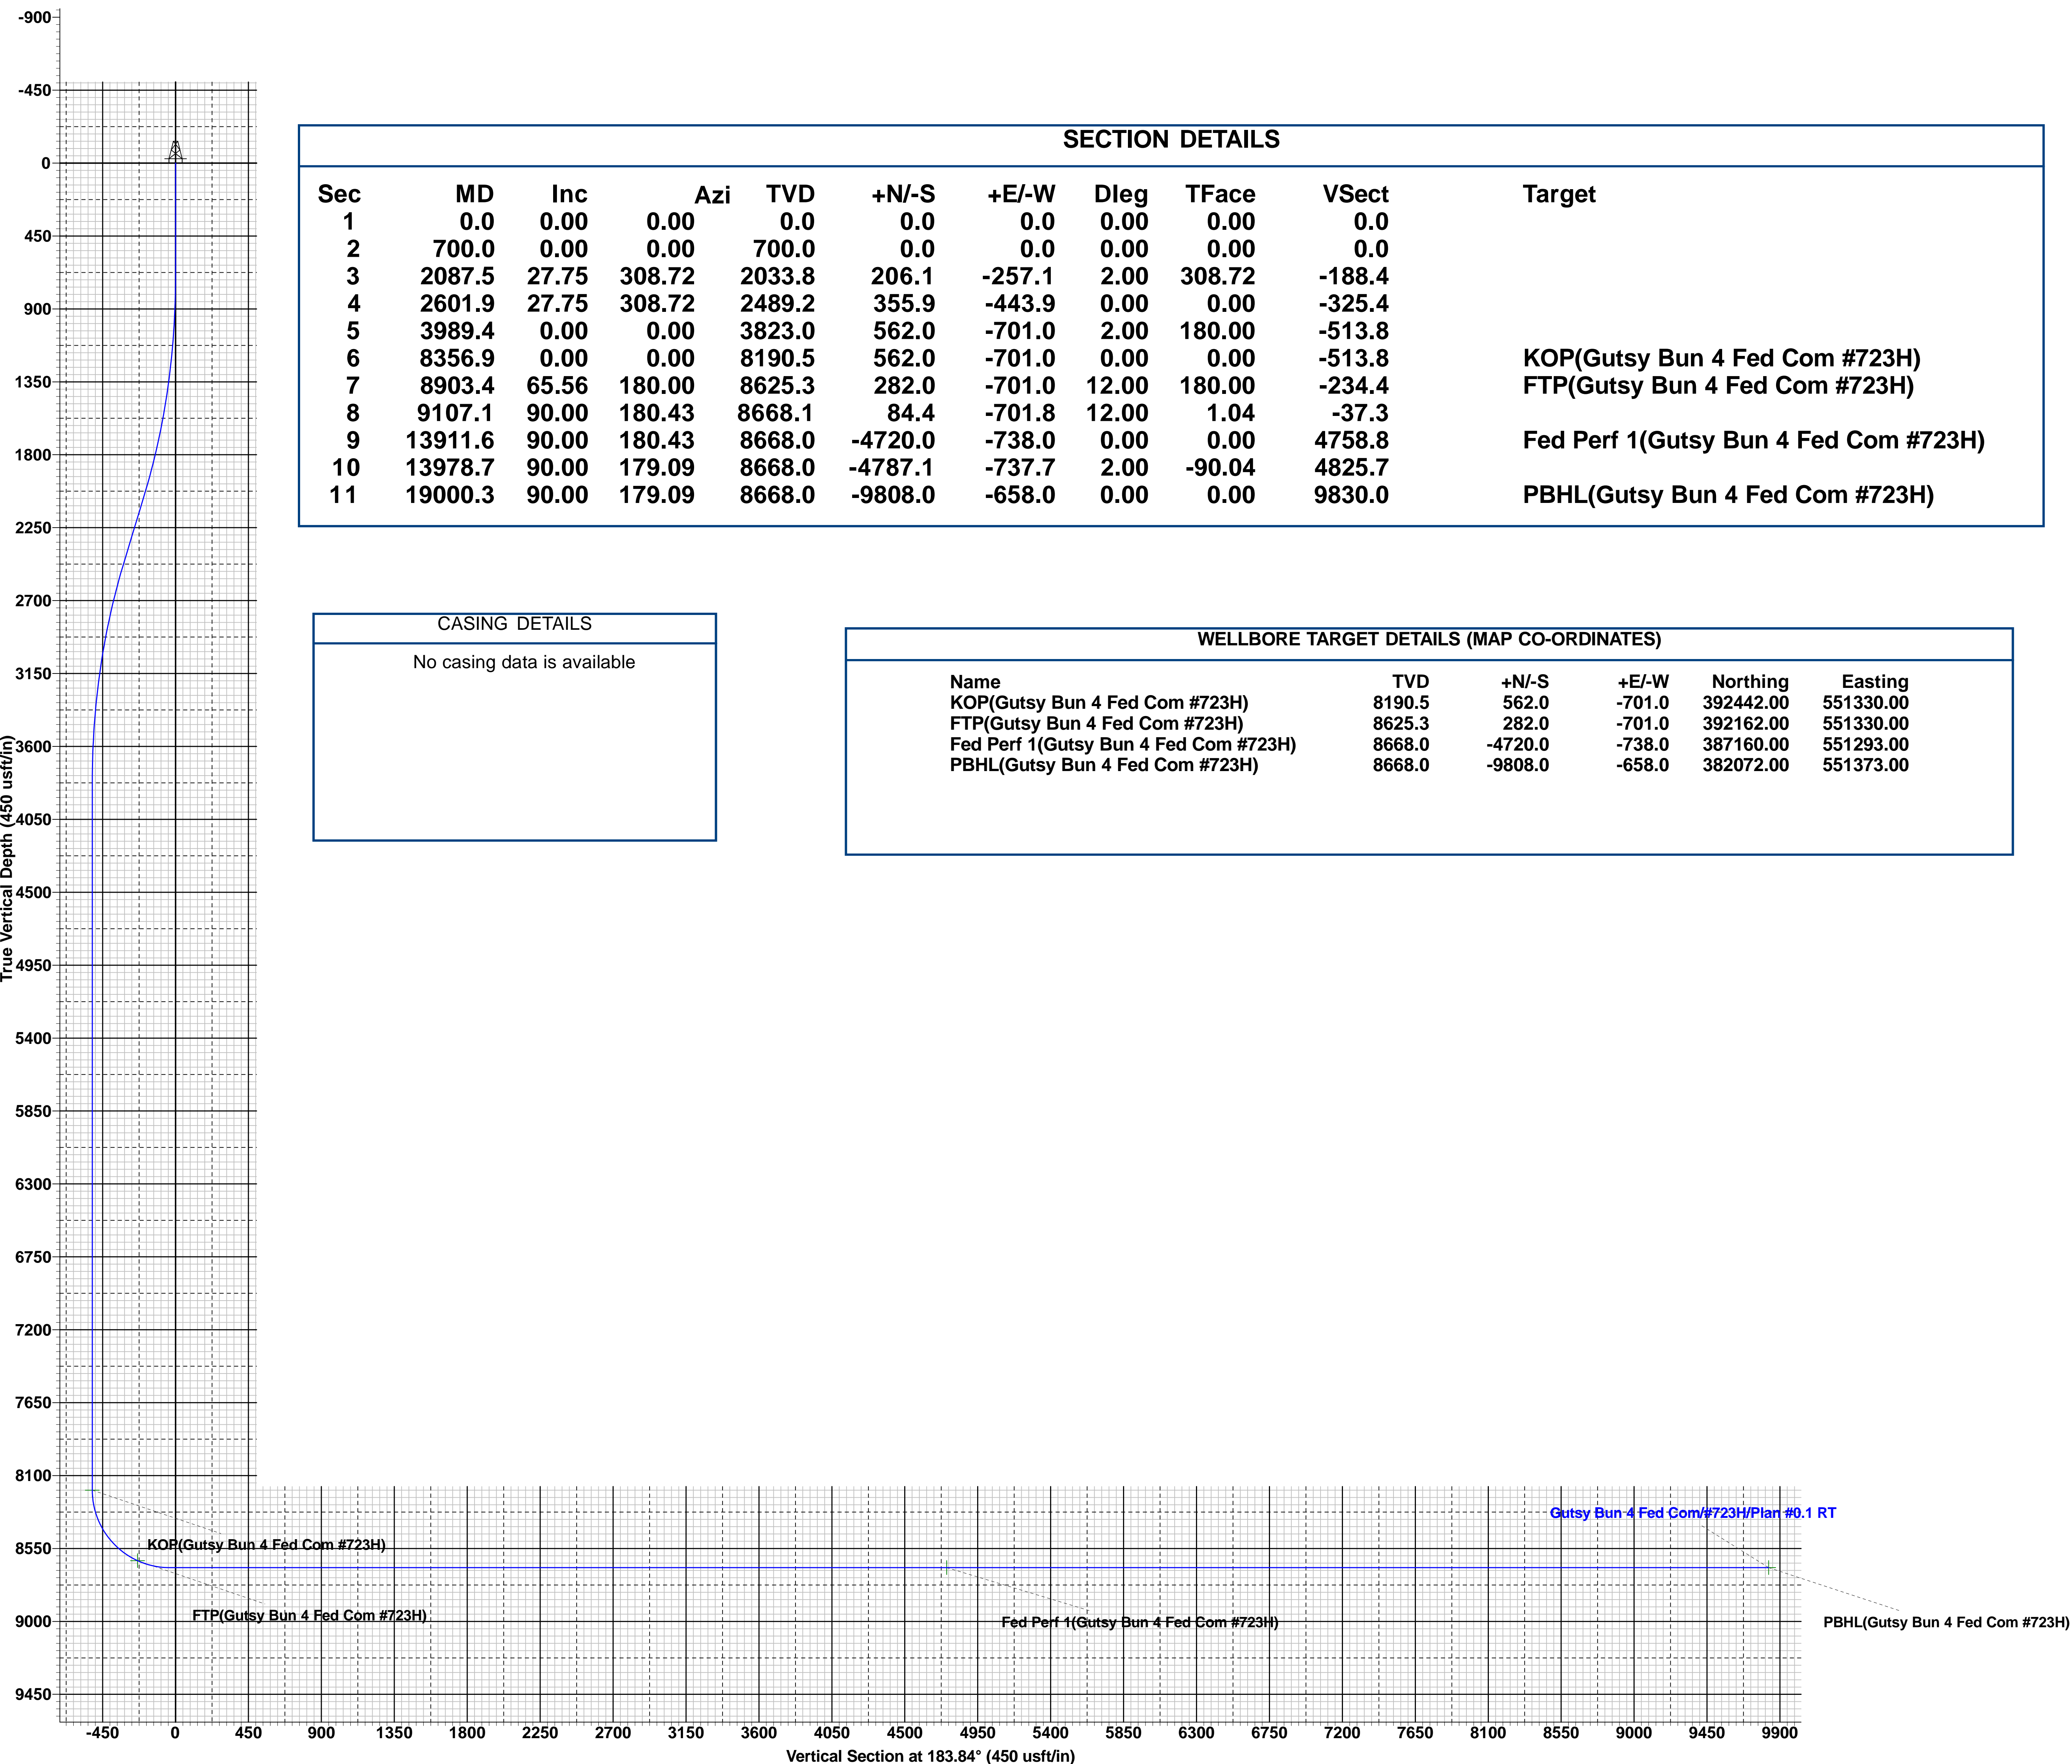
-900
-450
0
450
900
1350
1800
2250
2700
3150
3600
4050
4500
4950
5400
5850
6300
6750
7200
7650
8100
8550
9000
9450

True Vertical Depth (450 usft/in)

SECTION DETAILS

| Sec | MD | Inc | Azi | TVD | +N/-S | +E/-W | Dleg | TFace | VSect | Target |
|---|---|---|---|---|---|---|---|---|---|---|
| 1 | 0.0 | 0.00 | 0.00 | 0.0 | 0.0 | 0.0 | 0.00 | 0.00 | 0.0 | |
| 2 | 700.0 | 0.00 | 0.00 | 700.0 | 0.0 | 0.0 | 0.00 | 0.00 | 0.0 | |
| 3 | 2087.5 | 27.75 | 308.72 | 2033.8 | 206.1 | -257.1 | 2.00 | 308.72 | -188.4 | |
| 4 | 2601.9 | 27.75 | 308.72 | 2489.2 | 355.9 | -443.9 | 0.00 | 0.00 | -325.4 | |
| 5 | 3989.4 | 0.00 | 0.00 | 3823.0 | 562.0 | -701.0 | 2.00 | 180.00 | -513.8 | |
| 6 | 8356.9 | 0.00 | 0.00 | 8190.5 | 562.0 | -701.0 | 0.00 | 0.00 | -513.8 | KOP(Gutsy Bun 4 Fed Com #723H) |
| 7 | 8903.4 | 65.56 | 180.00 | 8625.3 | 282.0 | -701.0 | 12.00 | 180.00 | -234.4 | FTP(Gutsy Bun 4 Fed Com #723H) |
| 8 | 9107.1 | 90.00 | 180.43 | 8668.1 | 84.4 | -701.8 | 12.00 | 1.04 | -37.3 | |
| 9 | 13911.6 | 90.00 | 180.43 | 8668.0 | -4720.0 | -738.0 | 0.00 | 0.00 | 4758.8 | Fed Perf 1(Gutsy Bun 4 Fed Com #723H) |
| 10 | 13978.7 | 90.00 | 179.09 | 8668.0 | -4787.1 | -737.7 | 2.00 | -90.04 | 4825.7 | |
| 11 | 19000.3 | 90.00 | 179.09 | 8668.0 | -9808.0 | -658.0 | 0.00 | 0.00 | 9830.0 | PBHL(Gutsy Bun 4 Fed Com #723H) |

CASING DETAILS
No casing data is available

WELLBORE TARGET DETAILS (MAP CO-ORDINATES)

| Name | TVD | +N/-S | +E/-W | Northing | Easting |
|---|---|---|---|---|---|
| KOP(Gutsy Bun 4 Fed Com #723H) | 8190.5 | 562.0 | -701.0 | 392442.00 | 551330.00 |
| FTP(Gutsy Bun 4 Fed Com #723H) | 8625.3 | 282.0 | -701.0 | 392162.00 | 551330.00 |
| Fed Perf 1(Gutsy Bun 4 Fed Com #723H) | 8668.0 | -4720.0 | -738.0 | 387160.00 | 551293.00 |
| PBHL(Gutsy Bun 4 Fed Com #723H) | 8668.0 | -9808.0 | -658.0 | 382072.00 | 551373.00 |

Gutsy Bun 4 Fed Com/#723H/Plan #0.1 RT
KOP(Gutsy Bun 4 Fed Com #723H)
FTP(Gutsy Bun 4 Fed Com #723H)
Fed Perf 1(Gutsy Bun 4 Fed Com #723H)
PBHL(Gutsy Bun 4 Fed Com #723H)

-450 0 450 900 1350 1800 2250 2700 3150 3600 4050 4500 4950 5400 5850 6300 6750 7200 7650 8100 8550 9000 9450 9900
Vertical Section at 183.84° (450 usft/in)